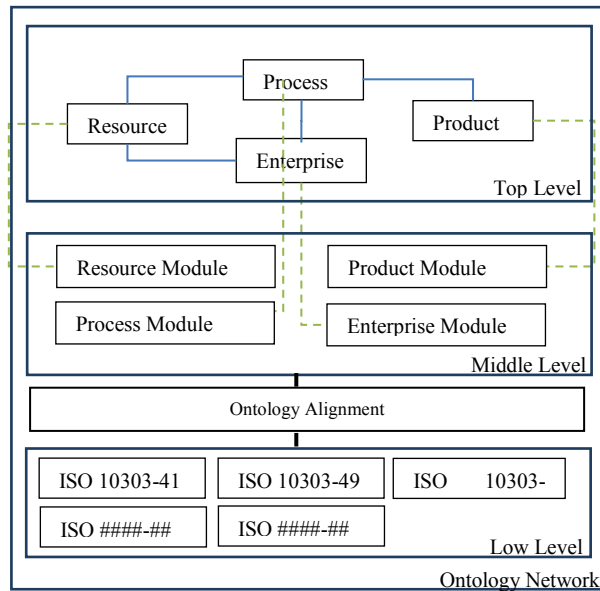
Process

Resource

Product

Enterprise

Top Level

Resource Module

Product Module

Process Module

Enterprise Module

Middle Level

Ontology Alignment

ISO 10303-41

ISO 10303-49

ISO 10303-

ISO ####-##

ISO ####-##

Low Level

Ontology Network